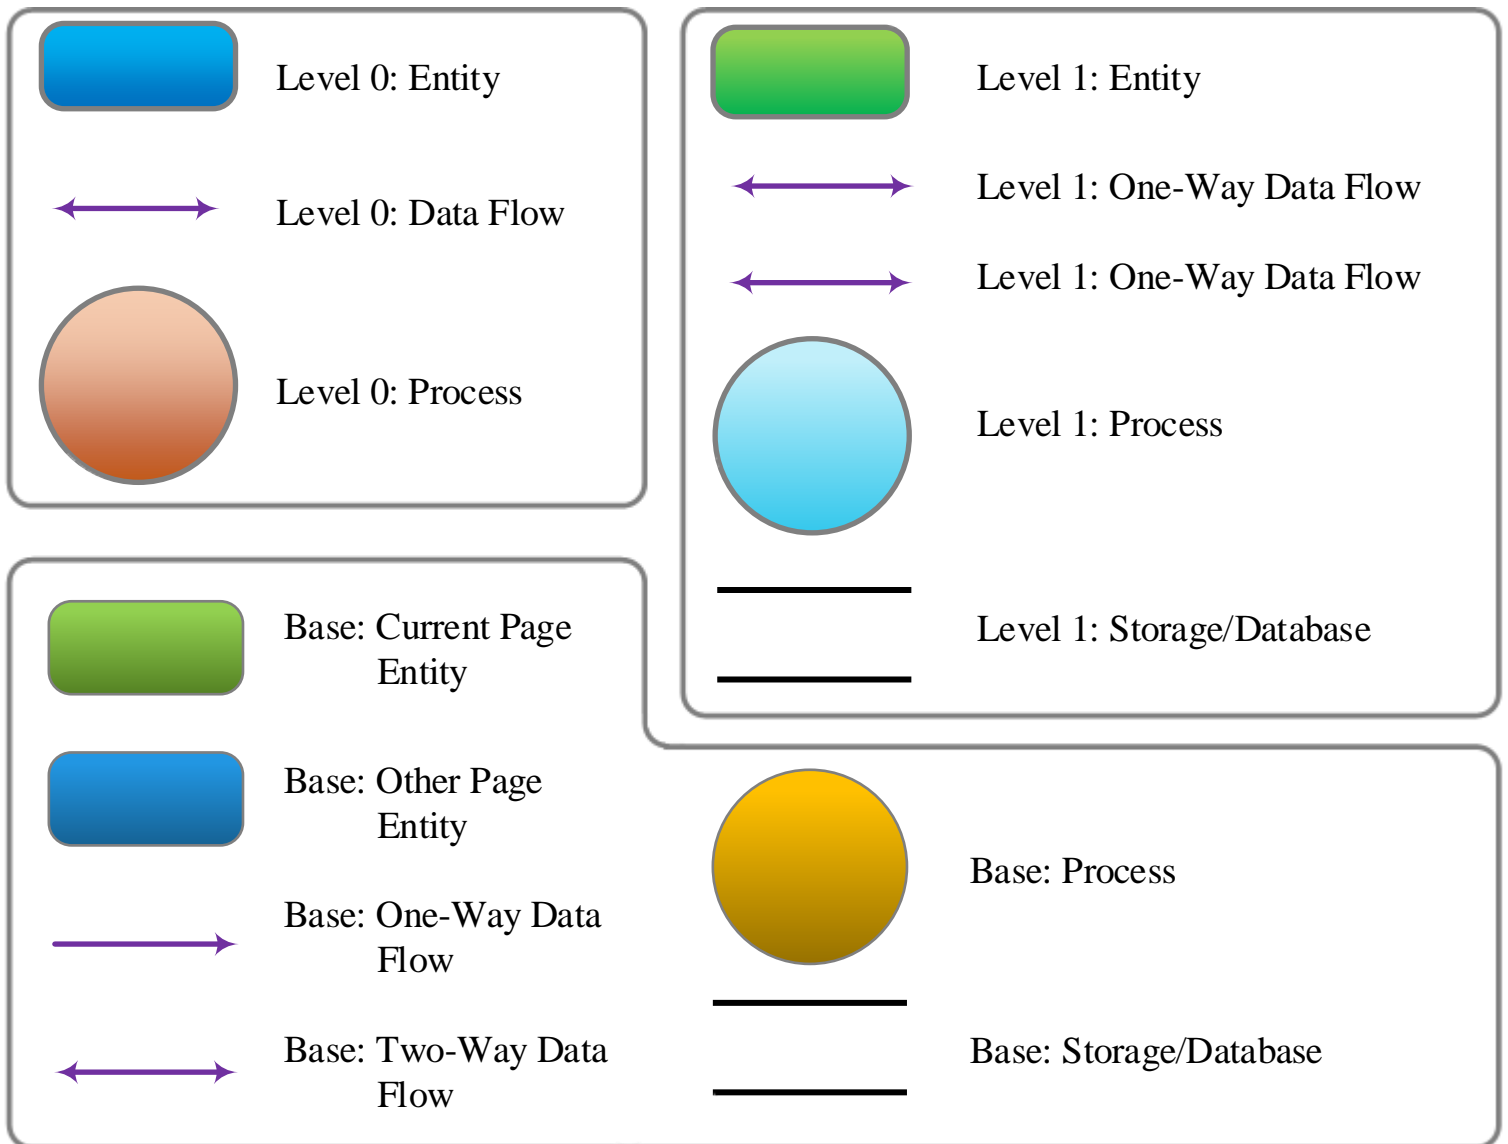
Level 0: Entity

Level 0: Data Flow

Level 0: Process

Level 1: Entity

Level 1: One-Way Data Flow

Level 1: One-Way Data Flow

Level 1: Process

Level 1: Storage/Database

Base: Current Page Entity

Base: Other Page Entity

Base: One-Way Data Flow

Base: Two-Way Data Flow

Base: Process

Base: Storage/Database